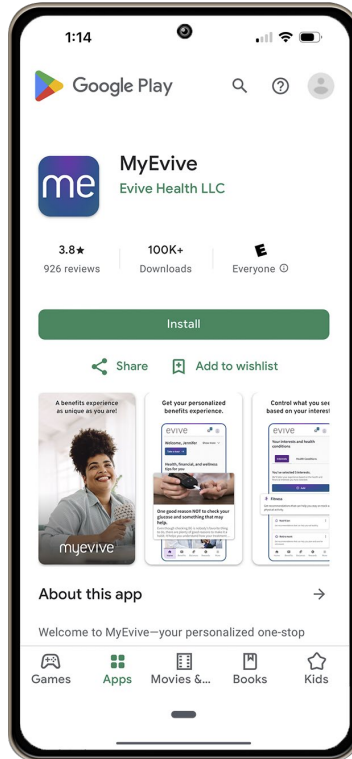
1:14

Google Play

me

MyEvive
Evive Health LLC

3.8★
926 reviews

100K+
Downloads

E
Everyone ⓘ

Install

Share
Add to wishlist

A benefits experience as unique as you are!
myevive

Get your personalized benefits experience.
evive
Welcome, Jennifer
Health, financial, and wellness tips for you
One good reason NOT to check your glucose and something that may help.

Control what you see based on your interest
evive
Your interests and health conditions
Fitness

About this app →

Welcome to MyEvive—your personalized one-stop

Games
Apps
Movies &...
Books
Kids